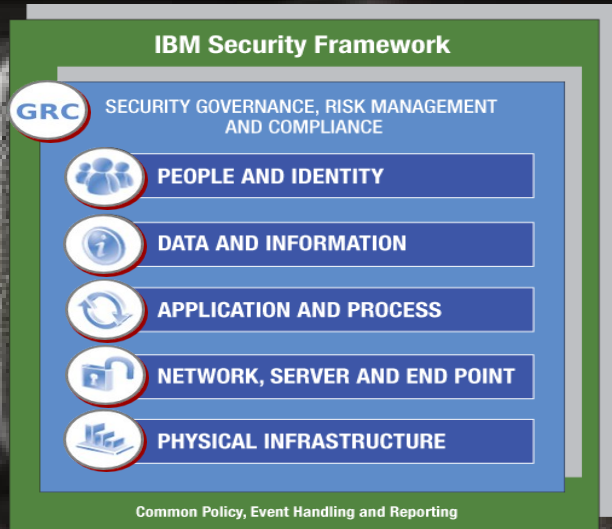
IBM Security Framework

GRC

SECURITY GOVERNANCE, RISK MANAGEMENT AND COMPLIANCE

PEOPLE AND IDENTITY

DATA AND INFORMATION

APPLICATION AND PROCESS

NETWORK, SERVER AND END POINT

PHYSICAL INFRASTRUCTURE

Common Policy, Event Handling and Reporting